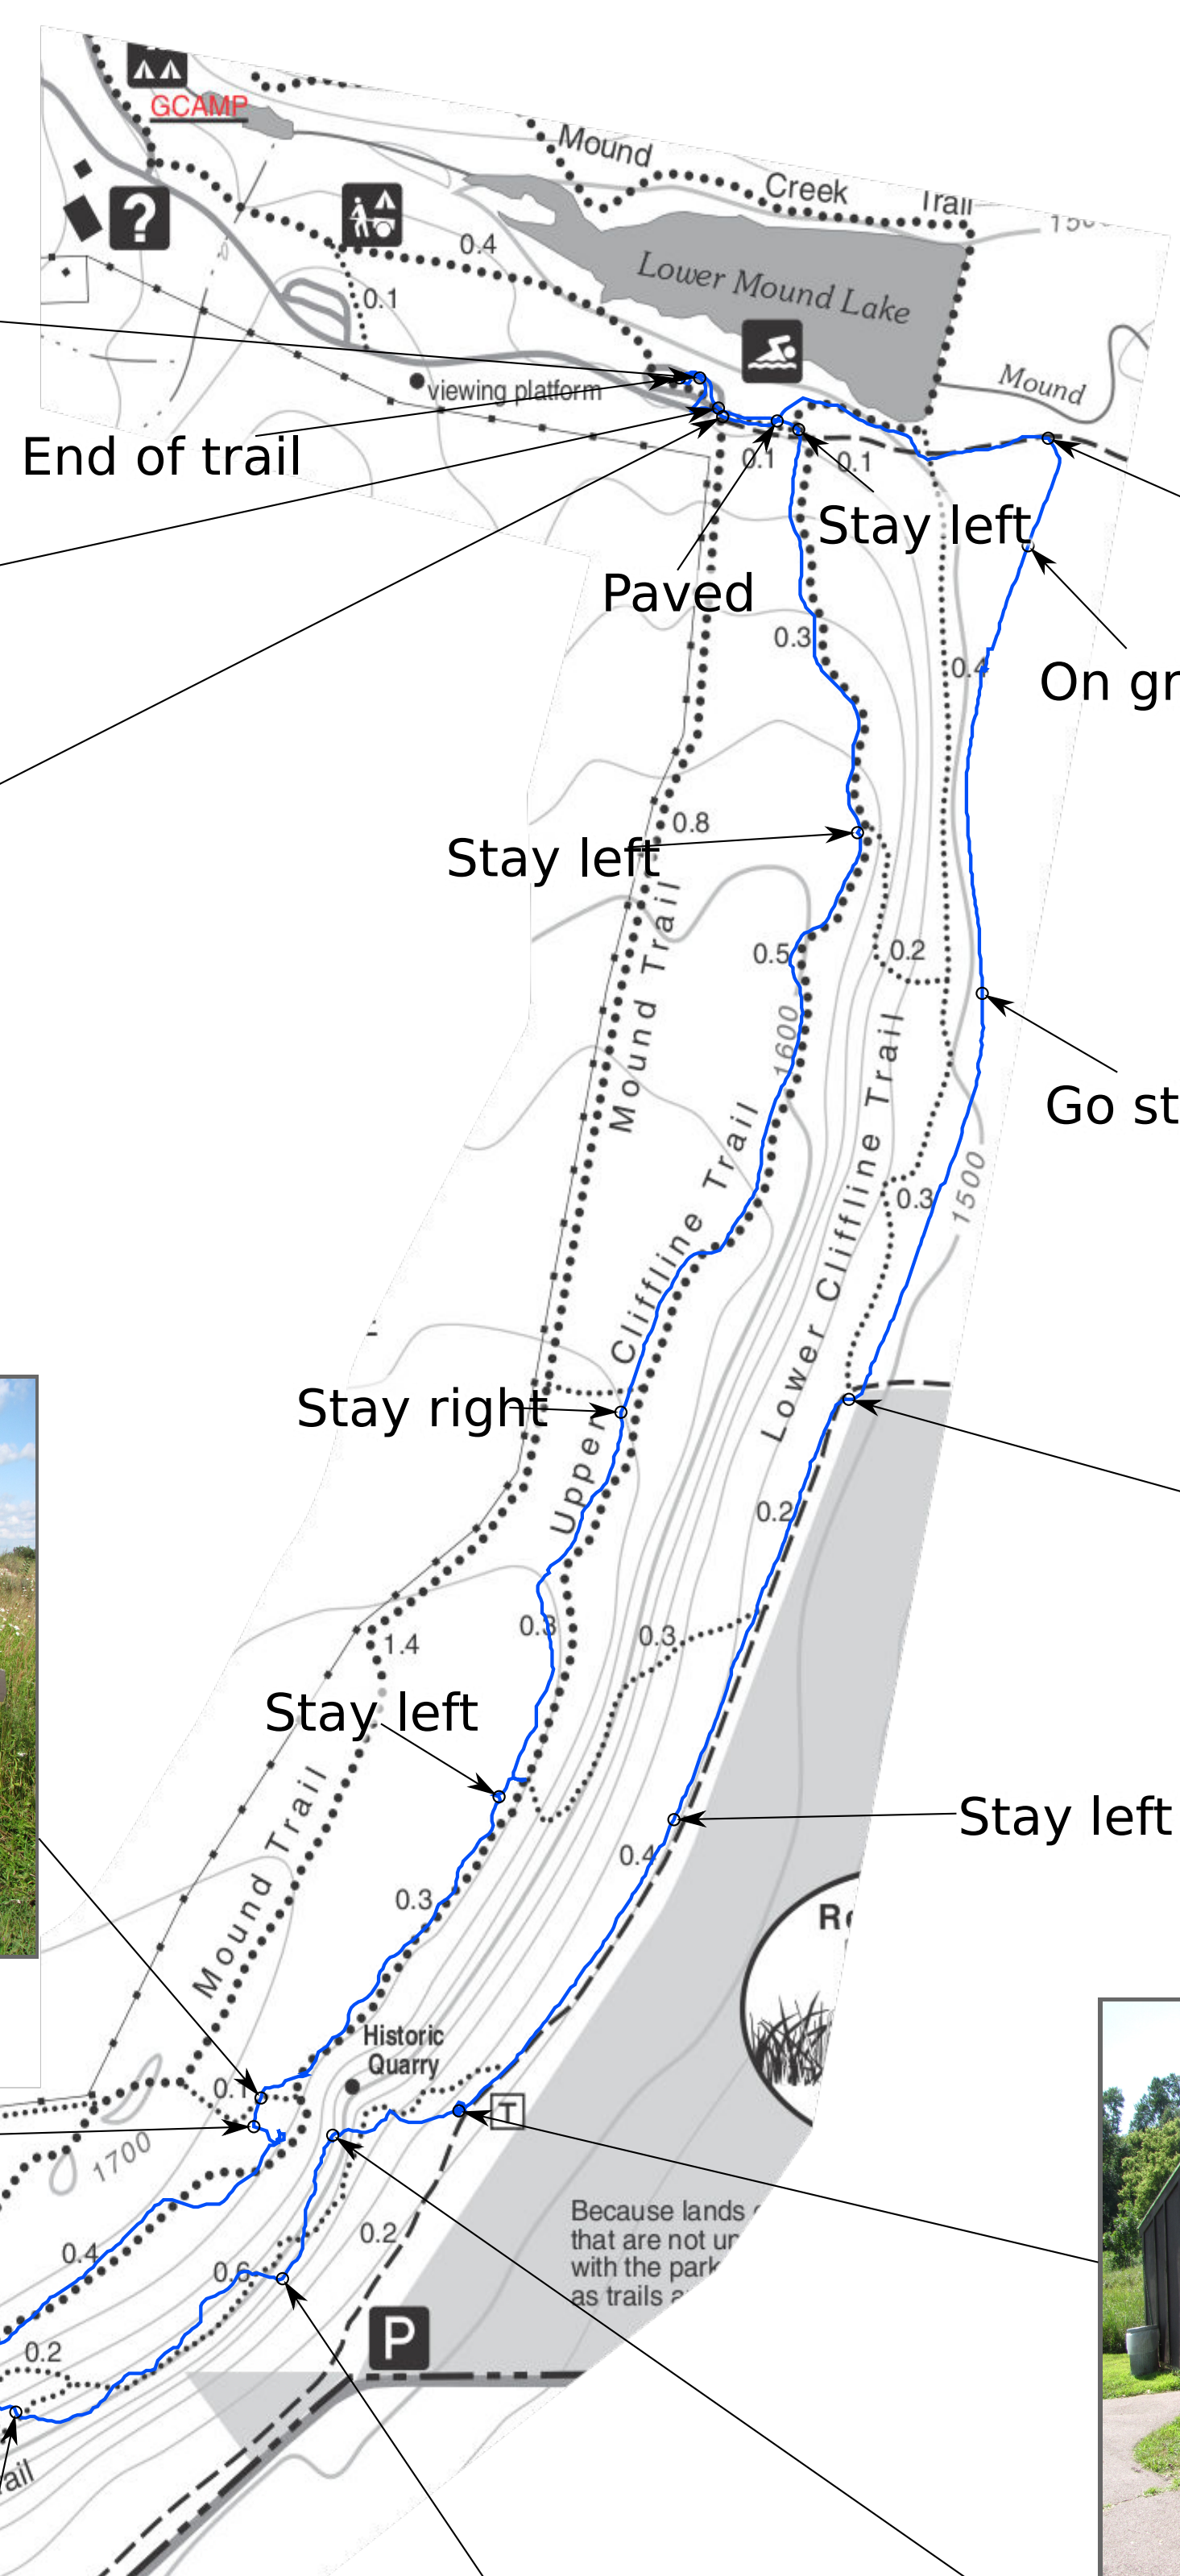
GCAMP
Mound
Creek
Trail
150
0.4
0.1
Lower Mound Lake
Mound
viewing platform
End of trail
0.1
0.1
Stay left
Paved
0.3
0.4
On gr
0.8
Stay left
0.5
0.2
Mound Trail
1600
Go st
Cliffline Trail
Lower Cliffline Trail
0.3
1500
Stay right
Upper
0.2
0.3
1.4
0.3
Stay left
Mound Trail
Stay left
0.4
0.3
Historic Quarry
0.1
1700
T
0.4
0.2
0.6
0.2
P
Because lands that are not ur with the park as trails a
ail